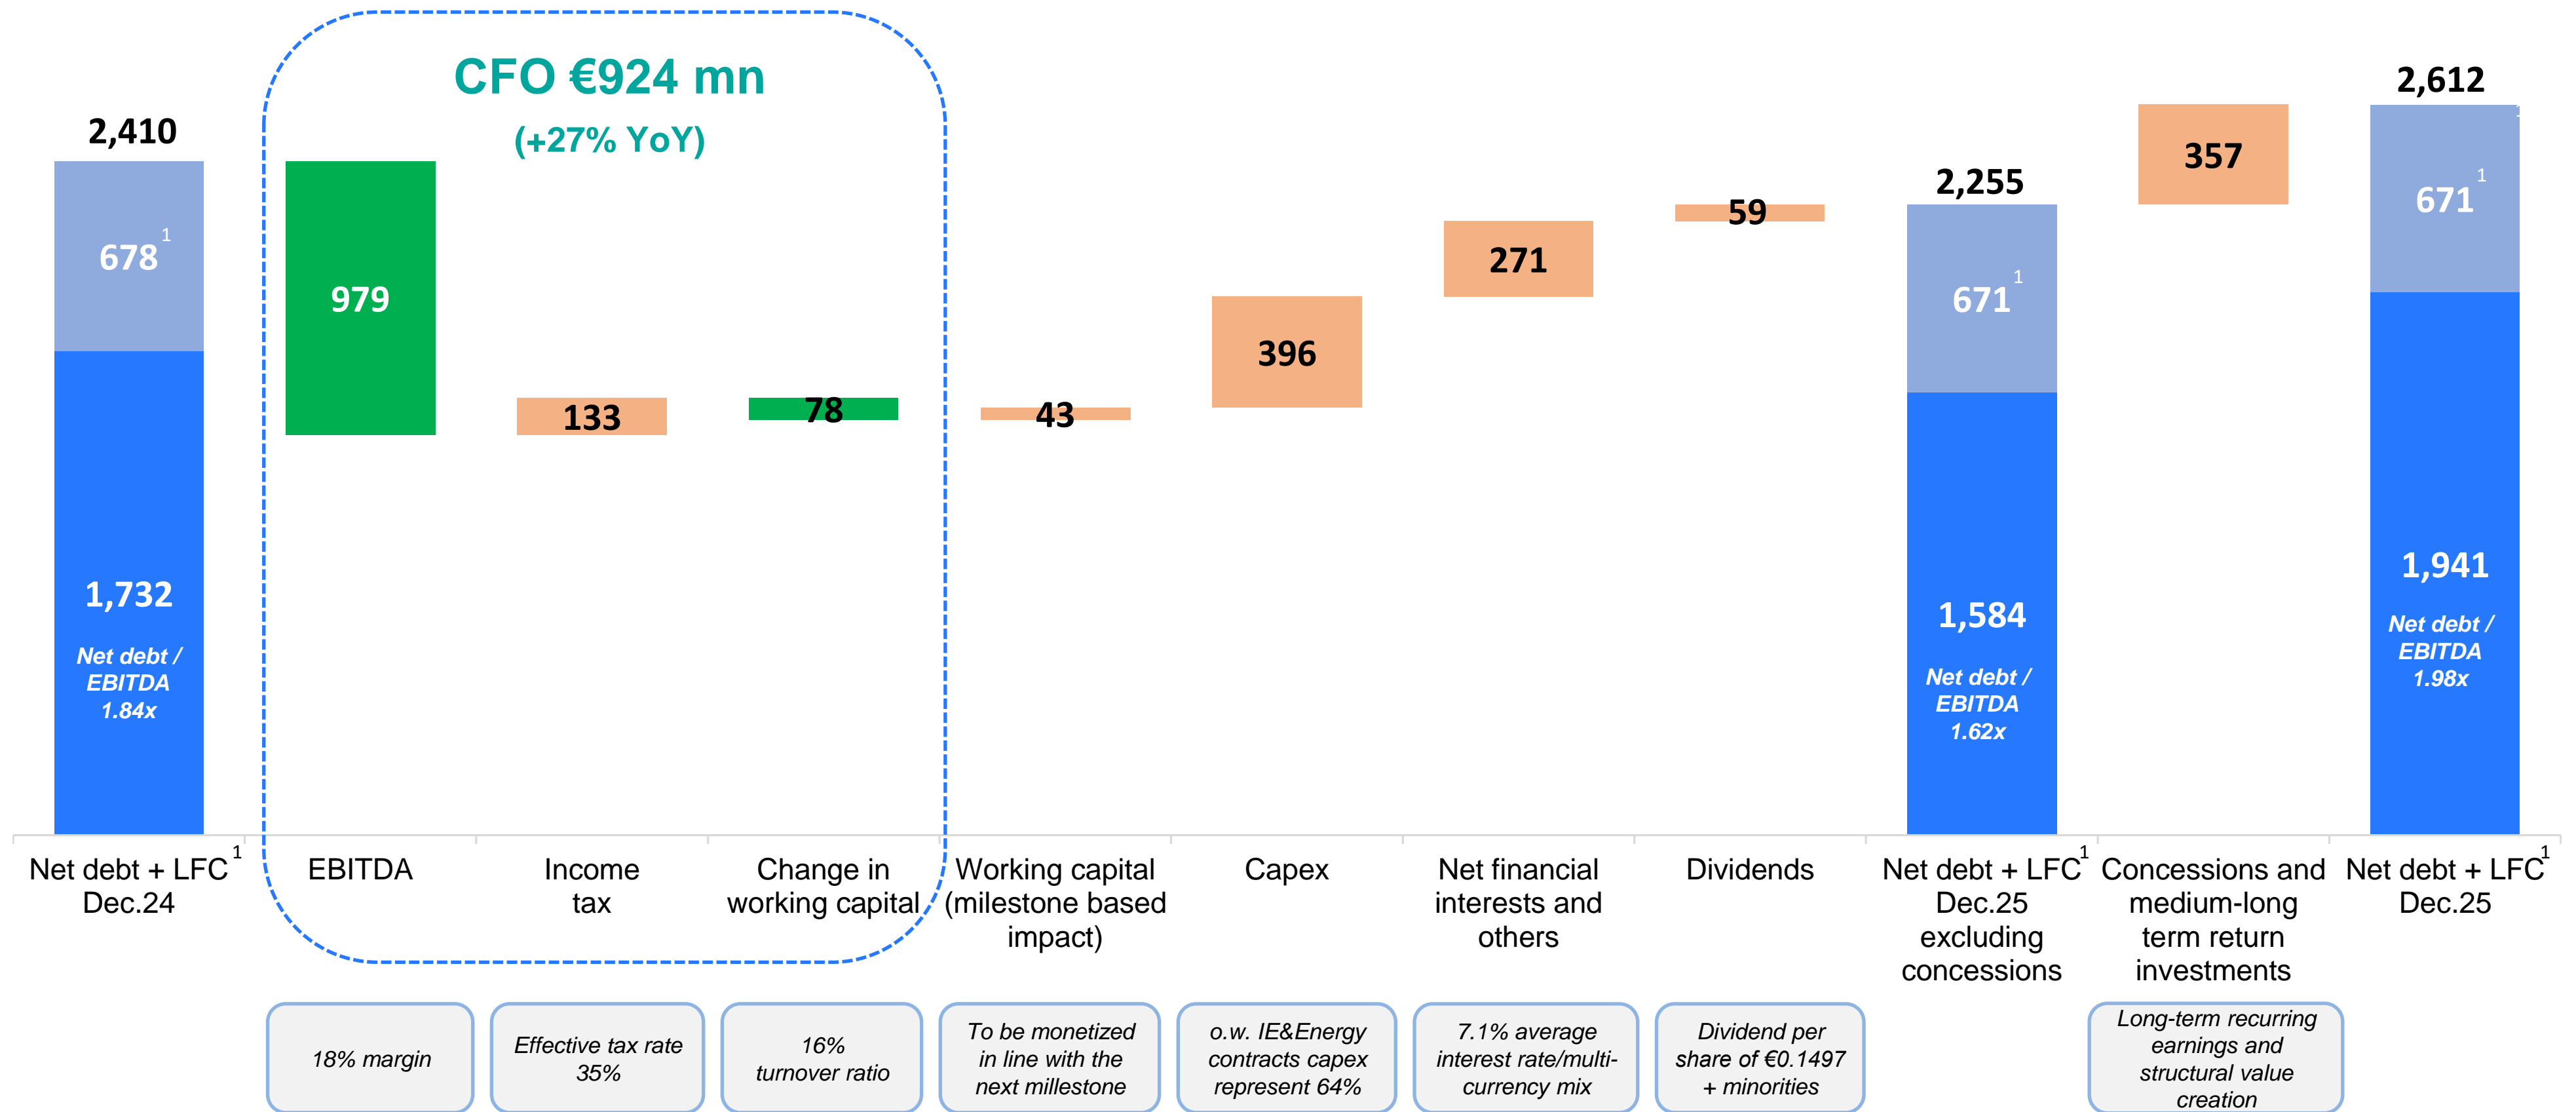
CFO €924 mn
(+27% YoY)

2,410
678 $^1$
1,732
Net debt / EBITDA 1.84x

979
133
78
43
396
271
59

2,255
671 $^1$
1,584
Net debt / EBITDA 1.62x

357

2,612
671 $^1$
1,941
Net debt / EBITDA 1.98x

Net debt + LFC$^1$ Dec.24
EBITDA
Income tax
Change in working capital
Working capital (milestone based impact)
Capex
Net financial interests and others
Dividends
Net debt + LFC$^1$ Dec.25 excluding concessions
Concessions and medium-long term return investments
Net debt + LFC$^1$ Dec.25

18% margin
Effective tax rate 35%
16% turnover ratio
To be monetized in line with the next milestone
o.w. IE&Energy contracts capex represent 64%
7.1% average interest rate/multi-currency mix
Dividend per share of €0.1497 + minorities
Long-term recurring earnings and structural value creation